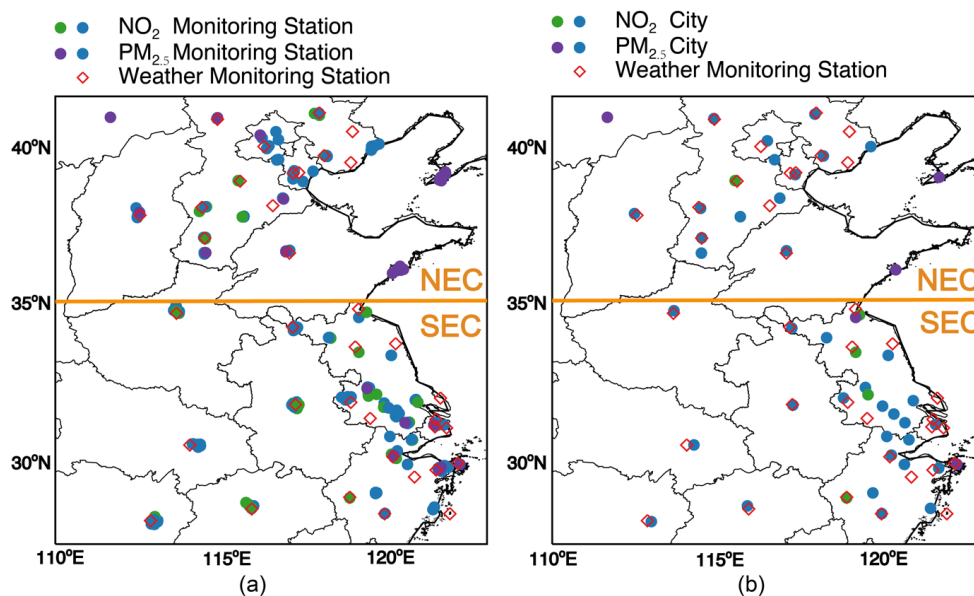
$NO_2$ Monitoring Station
$PM_{2.5}$ Monitoring Station
Weather Monitoring Station

40°N
35°N
30°N
NEC
SEC
110°E 115°E 120°E
(a)

$NO_2$ City
$PM_{2.5}$ City
Weather Monitoring Station

40°N
35°N
30°N
NEC
SEC
110°E 115°E 120°E
(b)